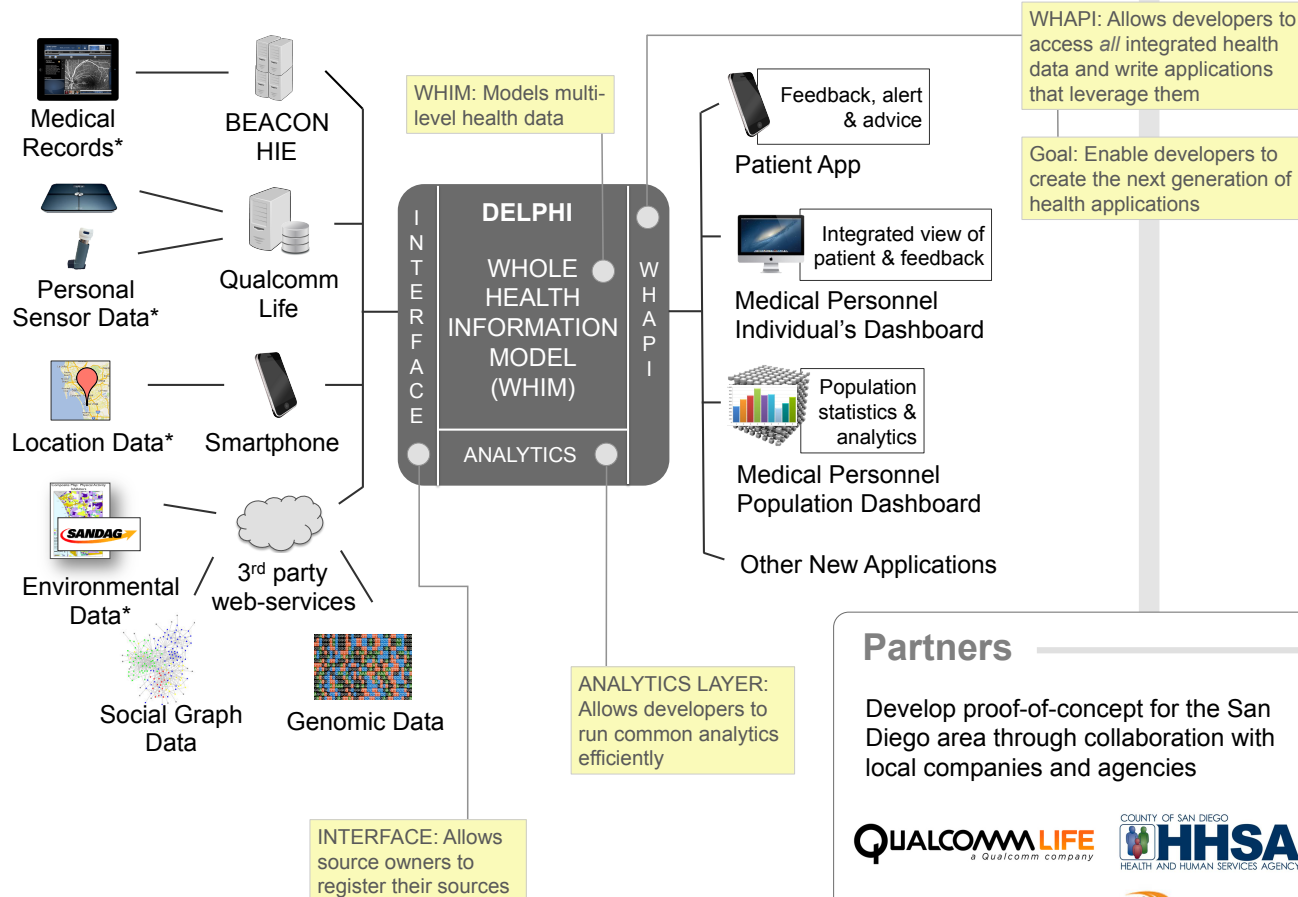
Medical Records*

BEACON HIE

WHIM: Models multi-level health data

WHAPI: Allows developers to access *all* integrated health data and write applications that leverage them

Goal: Enable developers to create the next generation of health applications

Personal Sensor Data*

Qualcomm Life

Location Data*

Smartphone

Environmental Data*

SANDAG

3$^{rd}$ party web-services

Social Graph Data

Genomic Data

INTERFACE

DELPHI

WHOLE HEALTH INFORMATION MODEL (WHIM)

WHAPI

ANALYTICS

Feedback, alert & advice

Patient App

Integrated view of patient & feedback

Medical Personnel Individual's Dashboard

Population statistics & analytics

Medical Personnel Population Dashboard

Other New Applications

ANALYTICS LAYER: Allows developers to run common analytics efficiently

INTERFACE: Allows source owners to register their sources

Partners

Develop proof-of-concept for the San Diego area through collaboration with local companies and agencies

QUALCOMM LIFE a Qualcomm company

COUNTY OF SAN DIEGO HHSA HEALTH AND HUMAN SERVICES AGENCY